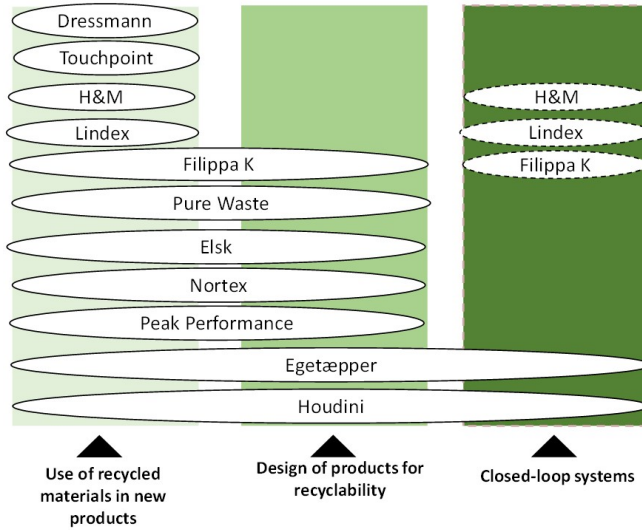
Dressmann

Touchpoint

H&M

Lindex

Filippa K

Pure Waste

Elsk

Nortex

Peak Performance

Egetæpper

Houdini

H&M

Lindex

Filippa K

Use of recycled materials in new products

Design of products for recyclability

Closed-loop systems